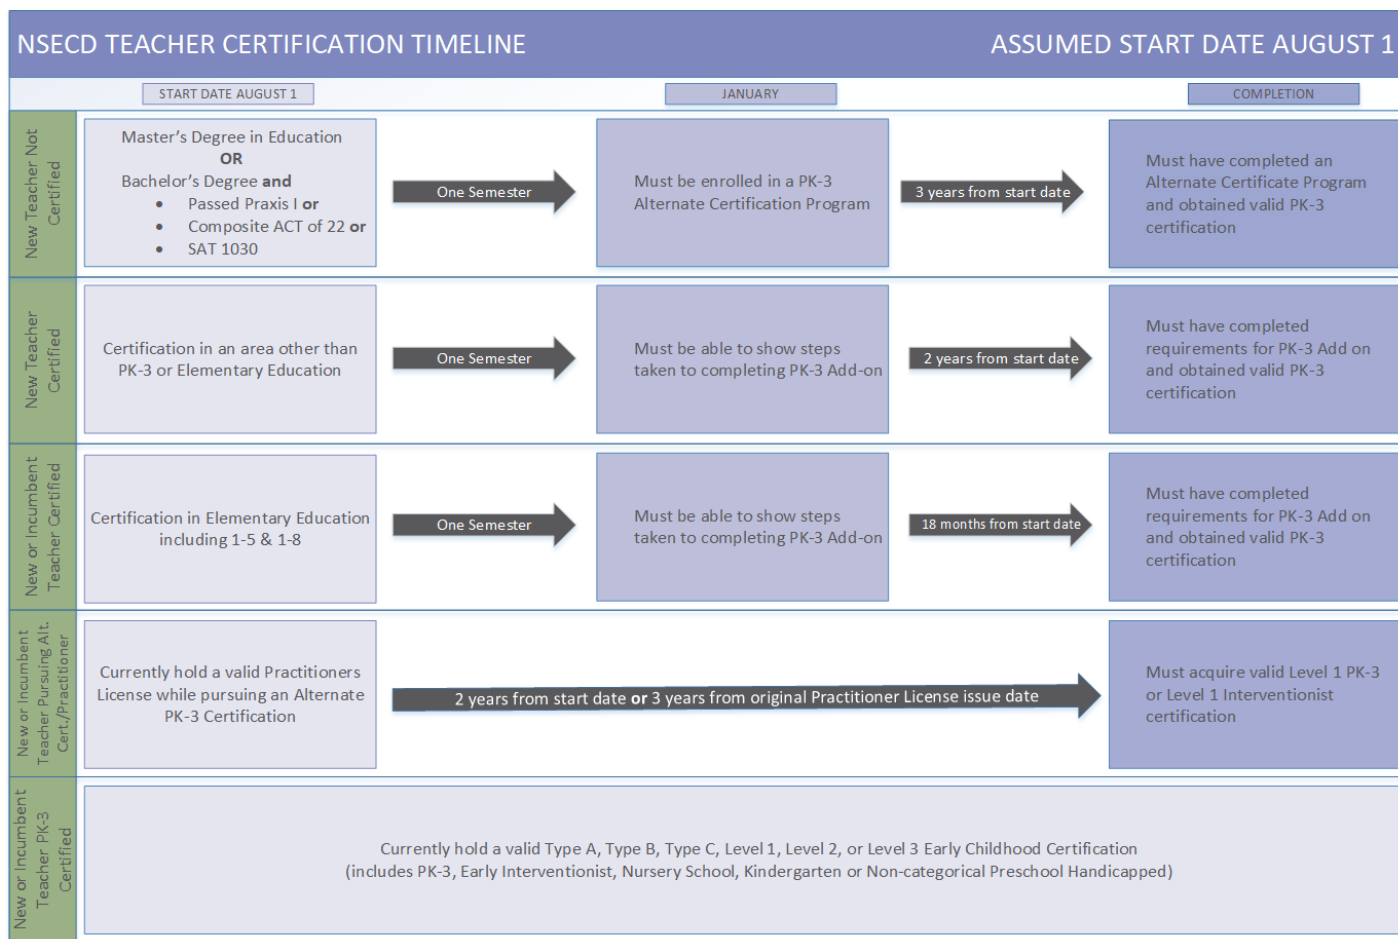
NSECD TEACHER CERTIFICATION TIMELINE

ASSUMED START DATE AUGUST 1

START DATE AUGUST 1

JANUARY

COMPLETION

New Teacher Not Certified

Master's Degree in Education
OR
Bachelor's Degree and
• Passed Praxis I or
• Composite ACT of 22 or
• SAT 1030

One Semester

Must be enrolled in a PK-3 Alternate Certification Program

3 years from start date

Must have completed an Alternate Certificate Program and obtained valid PK-3 certification

New Teacher Certified

Certification in an area other than PK-3 or Elementary Education

One Semester

Must be able to show steps taken to completing PK-3 Add-on

2 years from start date

Must have completed requirements for PK-3 Add on and obtained valid PK-3 certification

New or Incumbent Teacher Certified

Certification in Elementary Education including 1-5 & 1-8

One Semester

Must be able to show steps taken to completing PK-3 Add-on

18 months from start date

Must have completed requirements for PK-3 Add on and obtained valid PK-3 certification

New or Incumbent Teacher Pursuing Alt. Cert./Practitioner

Currently hold a valid Practitioners License while pursuing an Alternate PK-3 Certification

2 years from start date or 3 years from original Practitioner License issue date

Must acquire valid Level 1 PK-3 or Level 1 Interventionist certification

New or Incumbent Teacher PK-3 Certified

Currently hold a valid Type A, Type B, Type C, Level 1, Level 2, or Level 3 Early Childhood Certification (includes PK-3, Early Interventionist, Nursery School, Kindergarten or Non-categorical Preschool Handicapped)